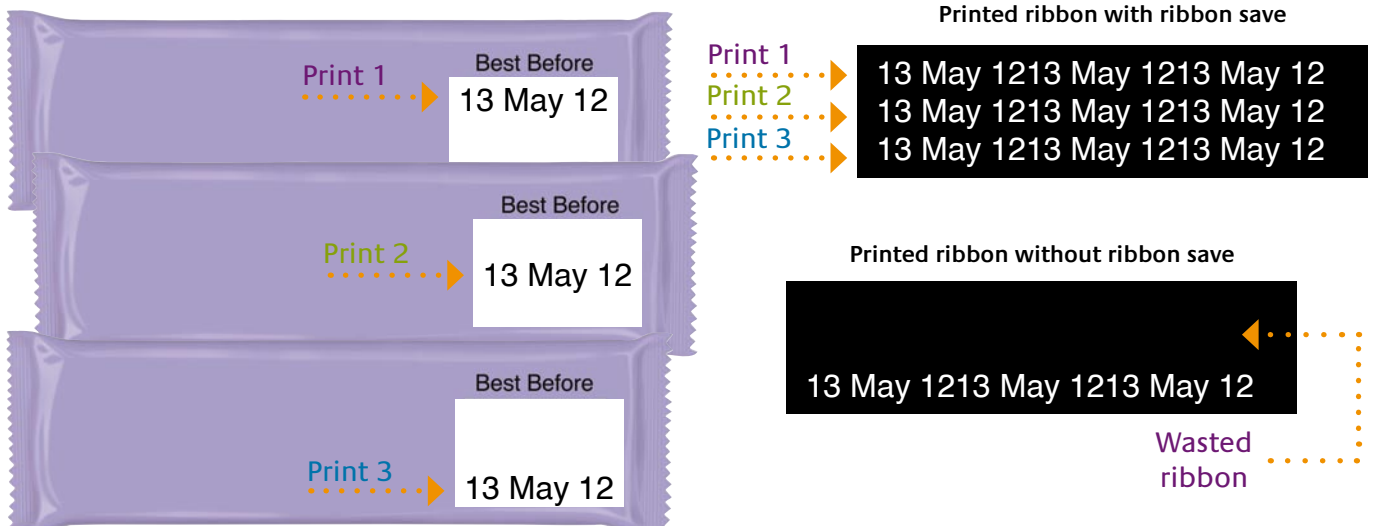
Best Before

Print 1

13 May 12

Best Before

Print 2

13 May 12

Best Before

Print 3

13 May 12

Printed ribbon with ribbon save

Print 1

Print 2

Print 3

13 May 1213 May 1213 May 12
13 May 1213 May 1213 May 12
13 May 1213 May 1213 May 12

Printed ribbon without ribbon save

13 May 1213 May 1213 May 12

Wasted ribbon